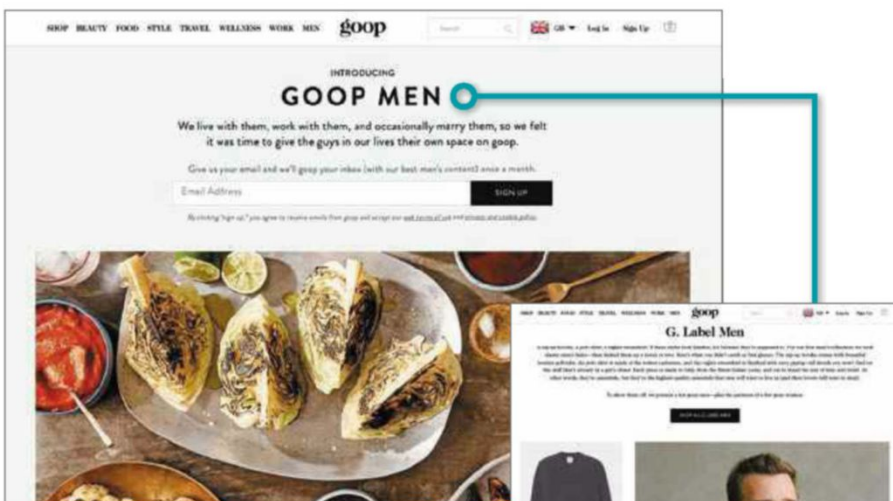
SHOP BEAUTY FOOD STYLE TRAVEL WELLNESS WORK MEN goop Search GB Log In Sign Up

INTRODUCING
GOOP MEN

We live with them, work with them, and occasionally marry them, so we felt it was time to give the guys in our lives their own space on goop.

Give us your email and we'll goop your inbox (with our best men's content) once a month.

Email Address SIGN UP

By clicking "sign up," you agree to receive emails from goop and accept our web terms of use and privacy and cookie policy.

SHOP BEAUTY FOOD STYLE TRAVEL WELLNESS WORK MEN goop Log In Sign Up

G. Label Men

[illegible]

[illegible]

SHOP ALL G. LABEL MEN